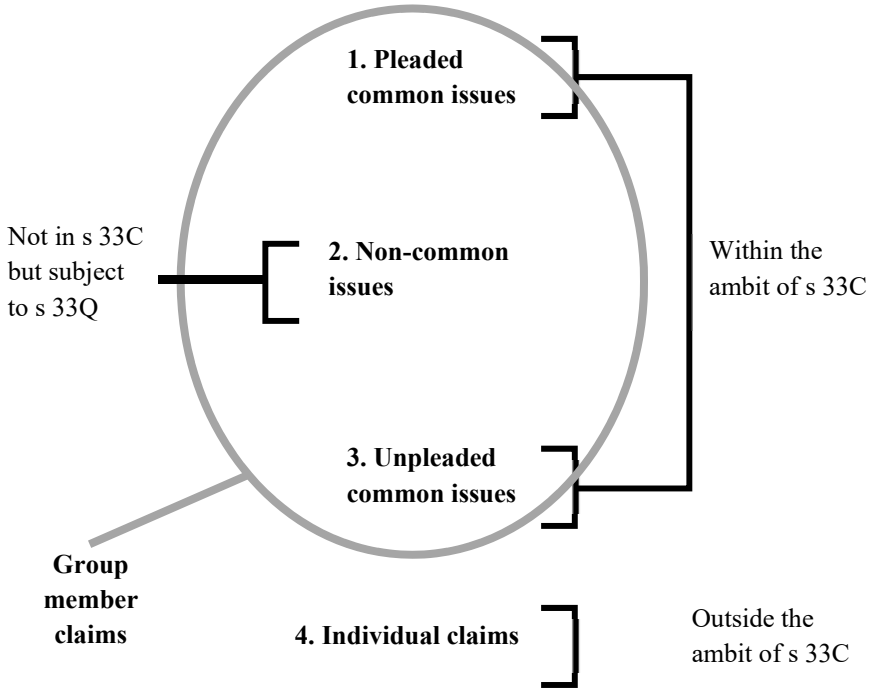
1. Pleaded common issues

Not in s 33C but subject to s 33Q

2. Non-common issues

Within the ambit of s 33C

3. Unpleaded common issues

Group member claims

4. Individual claims

Outside the ambit of s 33C